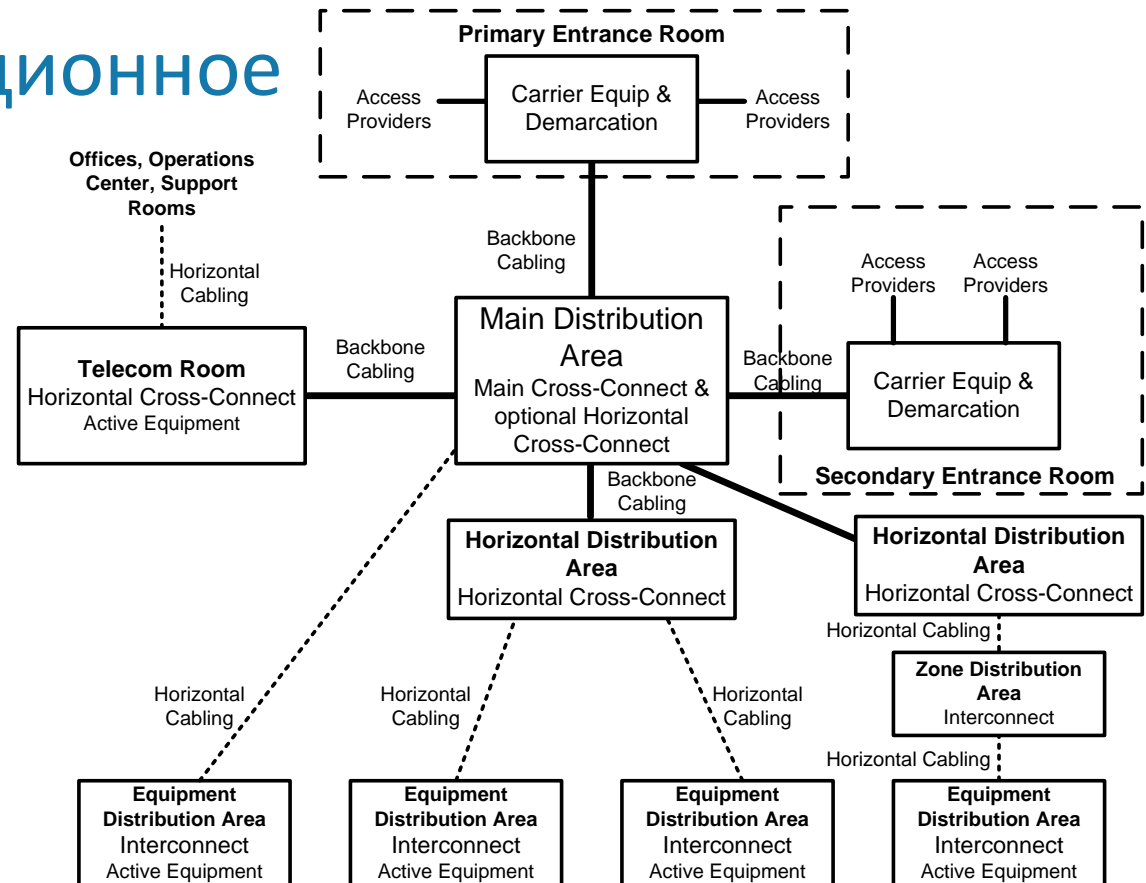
ционное

Primary Entrance Room

Access Providers

Carrier Equip & Demarcation

Access Providers

Offices, Operations Center, Support Rooms

Horizontal Cabling

Backbone Cabling

Access Providers

Access Providers

Telecom Room
Horizontal Cross-Connect
Active Equipment

Backbone Cabling

Main Distribution Area
Main Cross-Connect & optional Horizontal Cross-Connect

Backbone Cabling

Carrier Equip & Demarcation

Secondary Entrance Room

Backbone Cabling

Horizontal Distribution Area
Horizontal Cross-Connect

Horizontal Distribution Area
Horizontal Cross-Connect

Horizontal Cabling

Zone Distribution Area
Interconnect

Horizontal Cabling

Horizontal Cabling

Horizontal Cabling

Horizontal Cabling

Equipment Distribution Area
Interconnect
Active Equipment

Equipment Distribution Area
Interconnect
Active Equipment

Equipment Distribution Area
Interconnect
Active Equipment

Equipment Distribution Area
Interconnect
Active Equipment